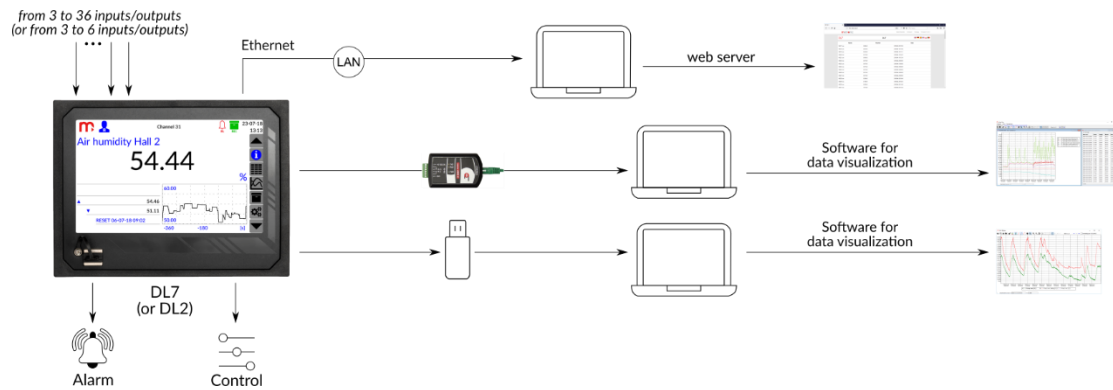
from 3 to 36 inputs/outputs
(or from 3 to 6 inputs/outputs)

Ethernet

LAN

web server

Channel 31

23-07-18
13:13

Air humidity Hall 2

54.44

%

63.00

54.46

51.11

RESET: 06-07-18 09:02

53.00

-260

-180

[s]

Software for
data visualization

Software for
data visualization

DL7
(or DL2)

Alarm

Control